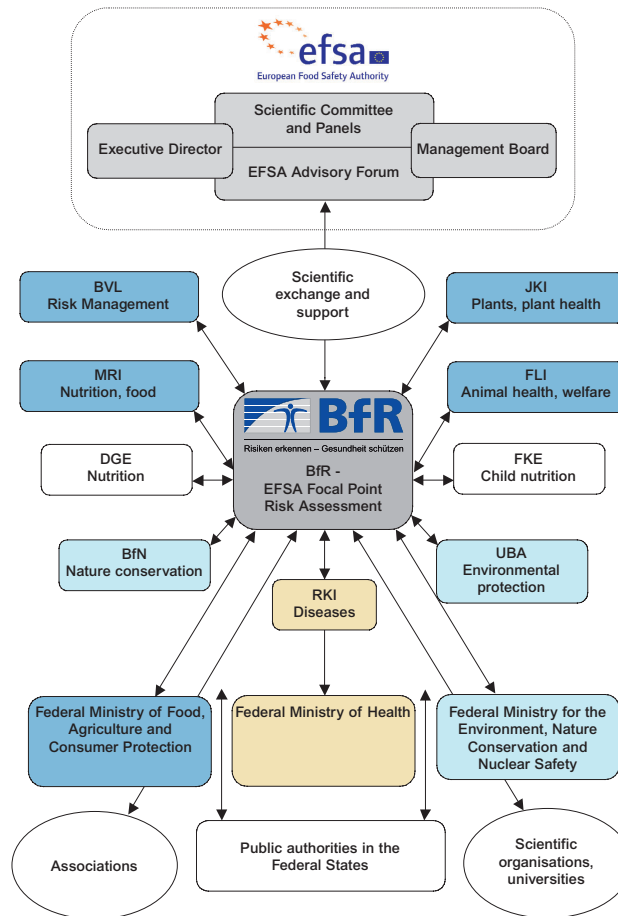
efsa
European Food Safety Authority

Scientific Committee and Panels

Executive Director

Management Board

EFSA Advisory Forum

Scientific exchange and support

BVL
Risk Management

JKI
Plants, plant health

MRI
Nutrition, food

FLI
Animal health, welfare

BfR
Risiken erkennen – Gesundheit schützen

DGE
Nutrition

BfR -
EFSA Focal Point
Risk Assessment

FKE
Child nutrition

BfN
Nature conservation

UBA
Environmental protection

RKI
Diseases

Federal Ministry of Food, Agriculture and Consumer Protection

Federal Ministry of Health

Federal Ministry for the Environment, Nature Conservation and Nuclear Safety

Associations

Public authorities in the Federal States

Scientific organisations, universities